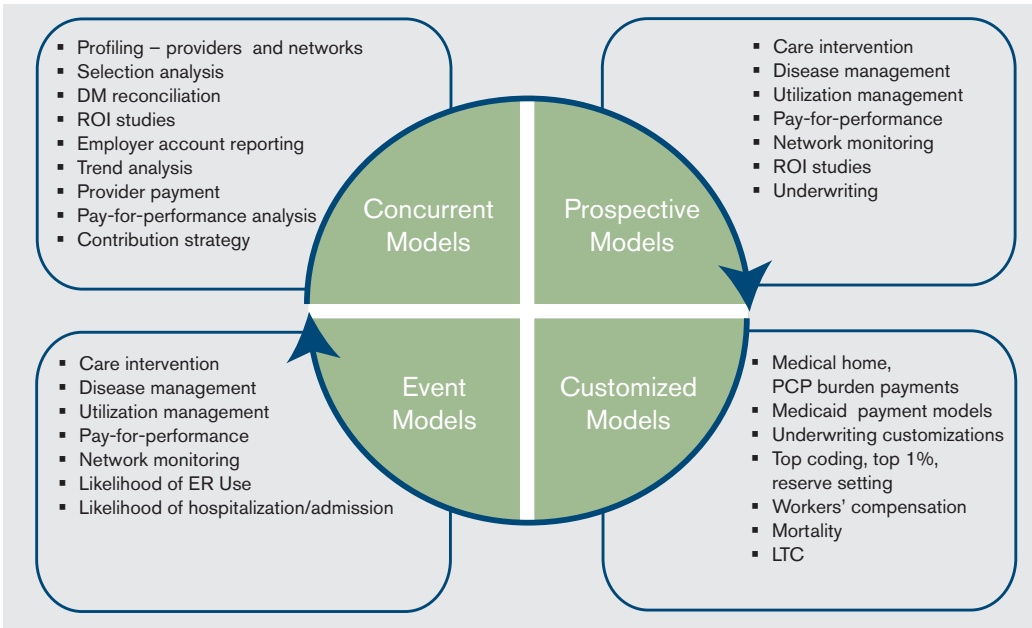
- Profiling – providers and networks
- Selection analysis
- DM reconciliation
- ROI studies
- Employer account reporting
- Trend analysis
- Provider payment
- Pay-for-performance analysis
- Contribution strategy

- Care intervention
- Disease management
- Utilization management
- Pay-for-performance
- Network monitoring
- ROI studies
- Underwriting

Concurrent Models

Prospective Models

Event Models

Customized Models

- Care intervention
- Disease management
- Utilization management
- Pay-for-performance
- Network monitoring
- Likelihood of ER Use
- Likelihood of hospitalization/admission

- Medical home, PCP burden payments
- Medicaid payment models
- Underwriting customizations
- Top coding, top 1%, reserve setting
- Workers' compensation
- Mortality
- LTC